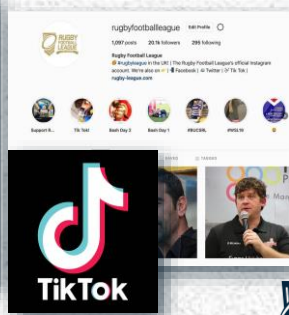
rugbyfootballleague Edit Profile

1,097 posts 20.1k followers 295 following

Rugby Football League

🏉 #rugbyleague in the UK! | The Rugby Football League's official Instagram account. We're also on 👉 | Facebook | Twitter | TikTok |

rugby-league.com

Support R... TikTok Bash Day 2 Bash Day 1 #BUCSRL #WSL19

TikTok